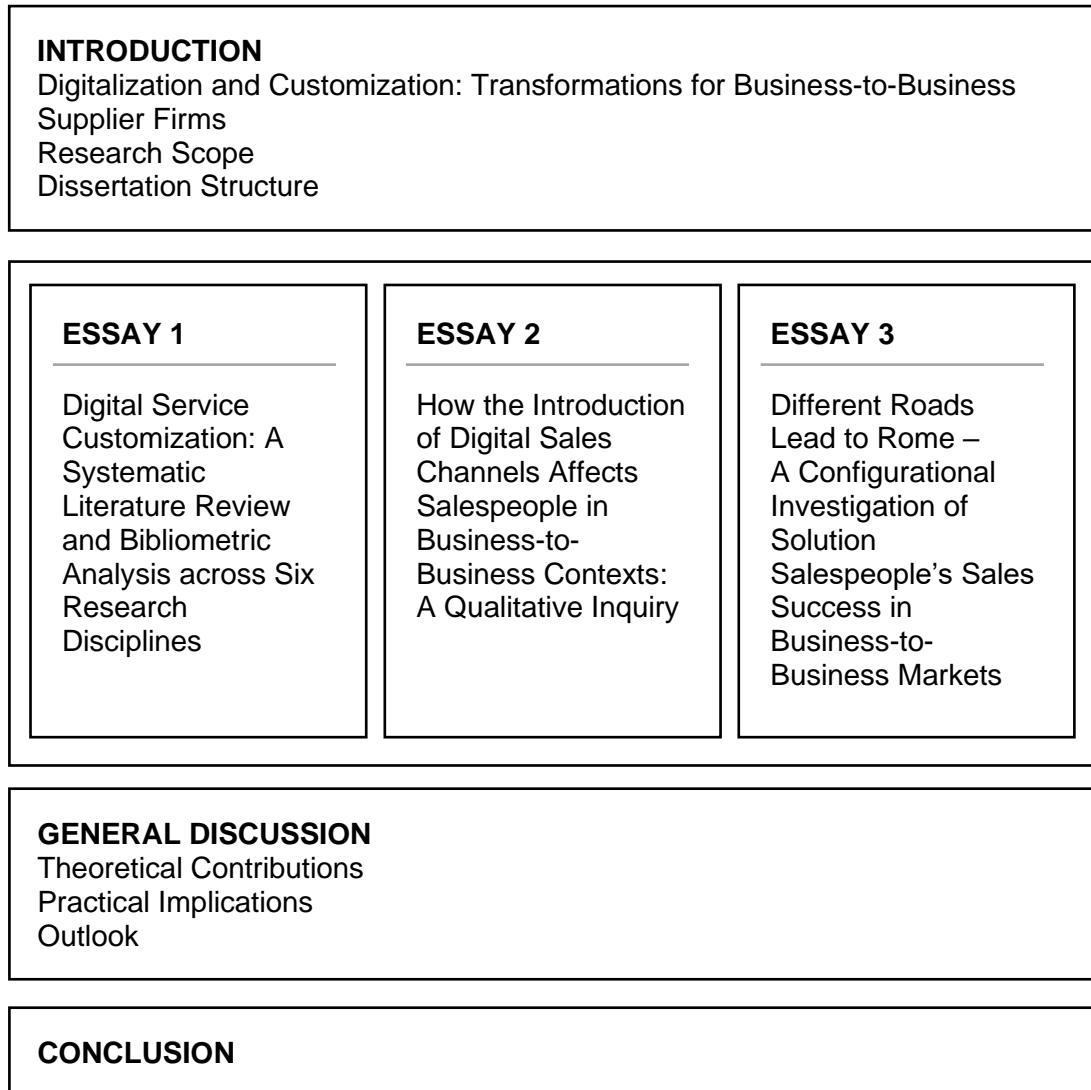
**INTRODUCTION**
Digitalization and Customization: Transformations for Business-to-Business Supplier Firms
Research Scope
Dissertation Structure

**ESSAY 1**

Digital Service Customization: A Systematic Literature Review and Bibliometric Analysis across Six Research Disciplines

**ESSAY 2**

How the Introduction of Digital Sales Channels Affects Salespeople in Business-to-Business Contexts: A Qualitative Inquiry

**ESSAY 3**

Different Roads Lead to Rome – A Configurational Investigation of Solution Salespeople's Sales Success in Business-to-Business Markets

**GENERAL DISCUSSION**
Theoretical Contributions
Practical Implications
Outlook

**CONCLUSION**